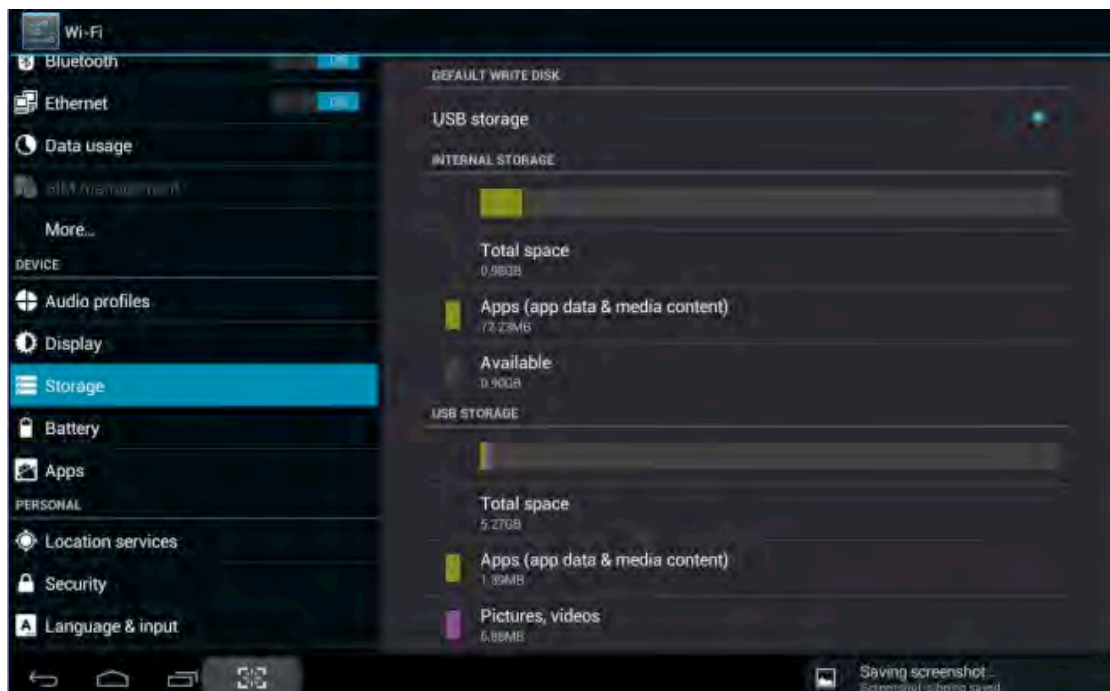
Wi-Fi

Bluetooth ON

Ethernet ON

Data usage

SIM management

More...

DEVICE

Audio profiles

Display

Storage

Battery

Apps

PERSONAL

Location services

Security

Language & input

DEFAULT WRITE DISK

USB storage

INTERNAL STORAGE

Total space
0.98GB

Apps (app data & media content)
72.23MB

Available
0.90GB

USB STORAGE

Total space
5.27GB

Apps (app data & media content)
1.89MB

Pictures, videos
6.88MB

Saving screenshot...
Screenshot is being saved.